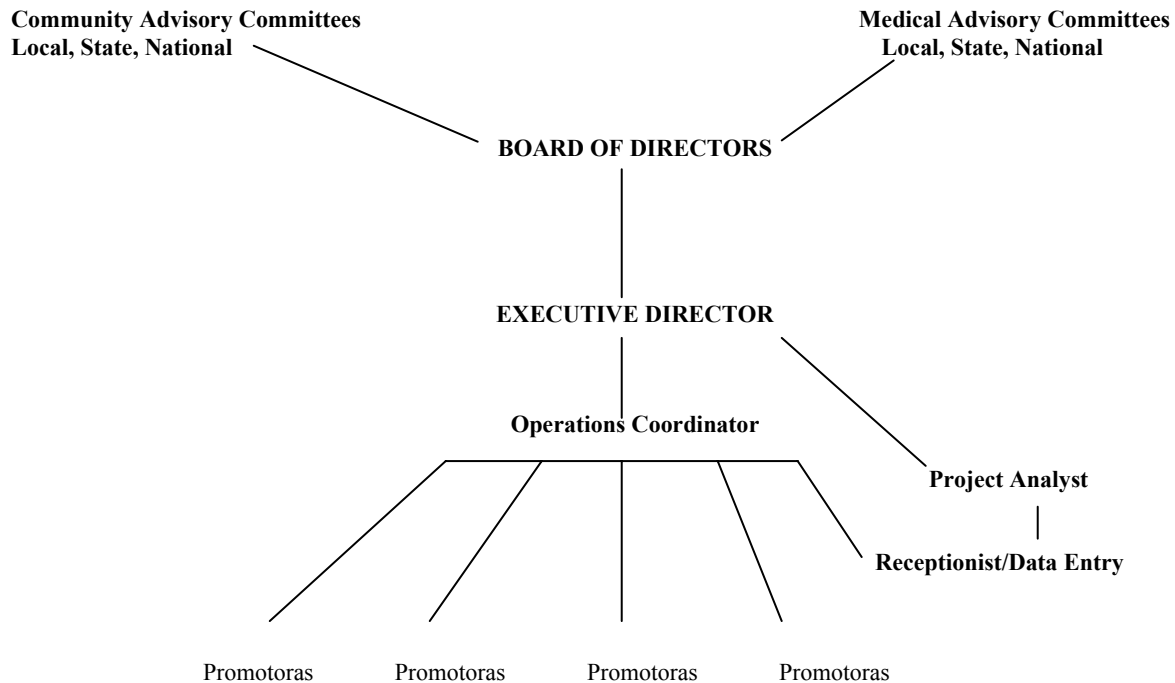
Community Advisory Committees
Local, State, National

Medical Advisory Committees
Local, State, National

BOARD OF DIRECTORS

EXECUTIVE DIRECTOR

Operations Coordinator

Project Analyst

Receptionist/Data Entry

Promotoras

Promotoras

Promotoras

Promotoras